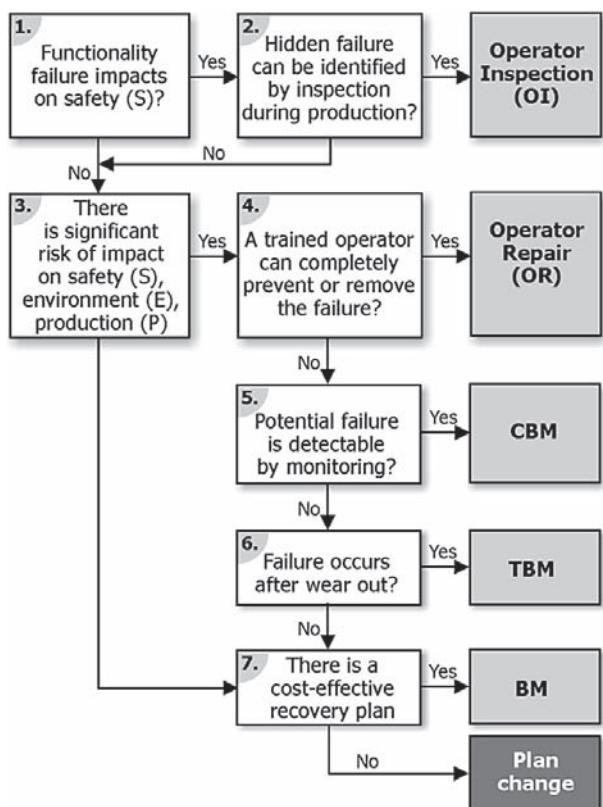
1. Functionality failure impacts on safety (S)?

Yes

2. Hidden failure can be identified by inspection during production?

Yes

Operator Inspection (OI)

No

No

3. There is significant risk of impact on safety (S), environment (E), production (P)

Yes

4. A trained operator can completely prevent or remove the failure?

Yes

Operator Repair (OR)

No

5. Potential failure is detectable by monitoring?

Yes

CBM

No

6. Failure occurs after wear out?

Yes

TBM

No

7. There is a cost-effective recovery plan

Yes

BM

No

Plan change